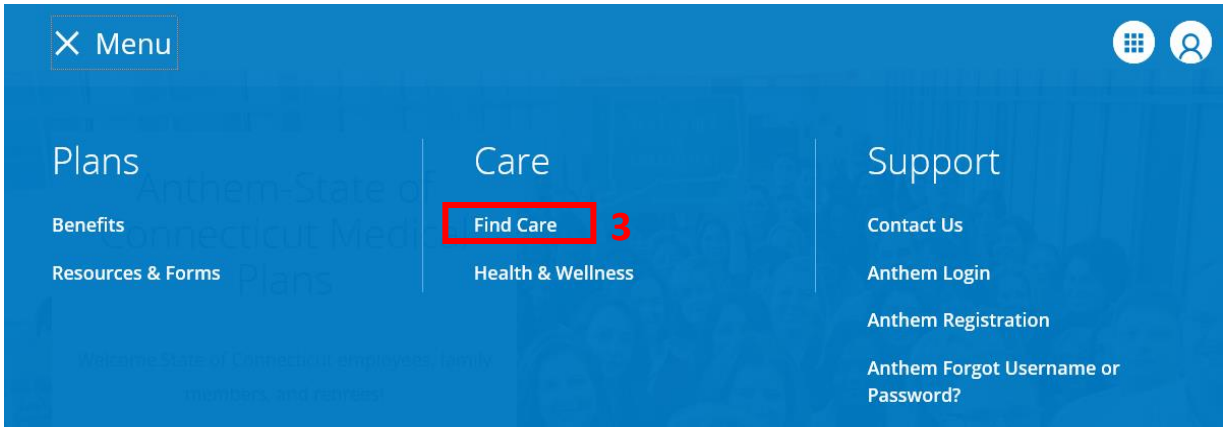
X Menu

Plans

Benefits

Resources & Forms

Care

Find Care 3

Health & Wellness

Support

Contact Us

Anthem Login

Anthem Registration

Anthem Forgot Username or Password?

Anthem-State of Connecticut Medical Plans

Welcome State of Connecticut employees, family members, and retirees!